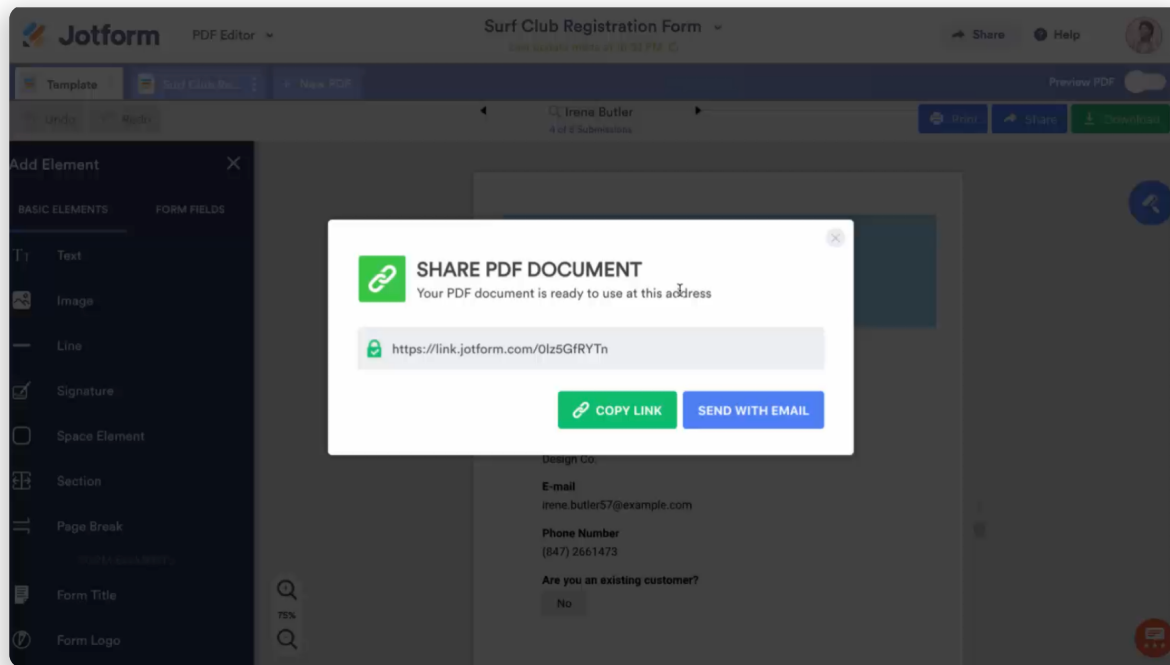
Jotform PDF Editor

Surf Club Registration Form

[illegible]

Share Help

Template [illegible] + New PDF

Preview PDF

Undo Redo

Irene Butler
4 of 8 Submissions

Print Share Download

Add Element

BASIC ELEMENTS FORM FIELDS

Text

Image

Line

Signature

Space Element

Section

Page Break

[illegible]

Form Title

Form Logo

75%

SHARE PDF DOCUMENT
Your PDF document is ready to use at this address

https://link.jotform.com/0lz5GfRYTn

COPY LINK SEND WITH EMAIL

Design Co.

E-mail
irene.butler57@example.com

Phone Number
(847) 2661473

Are you an existing customer?
No